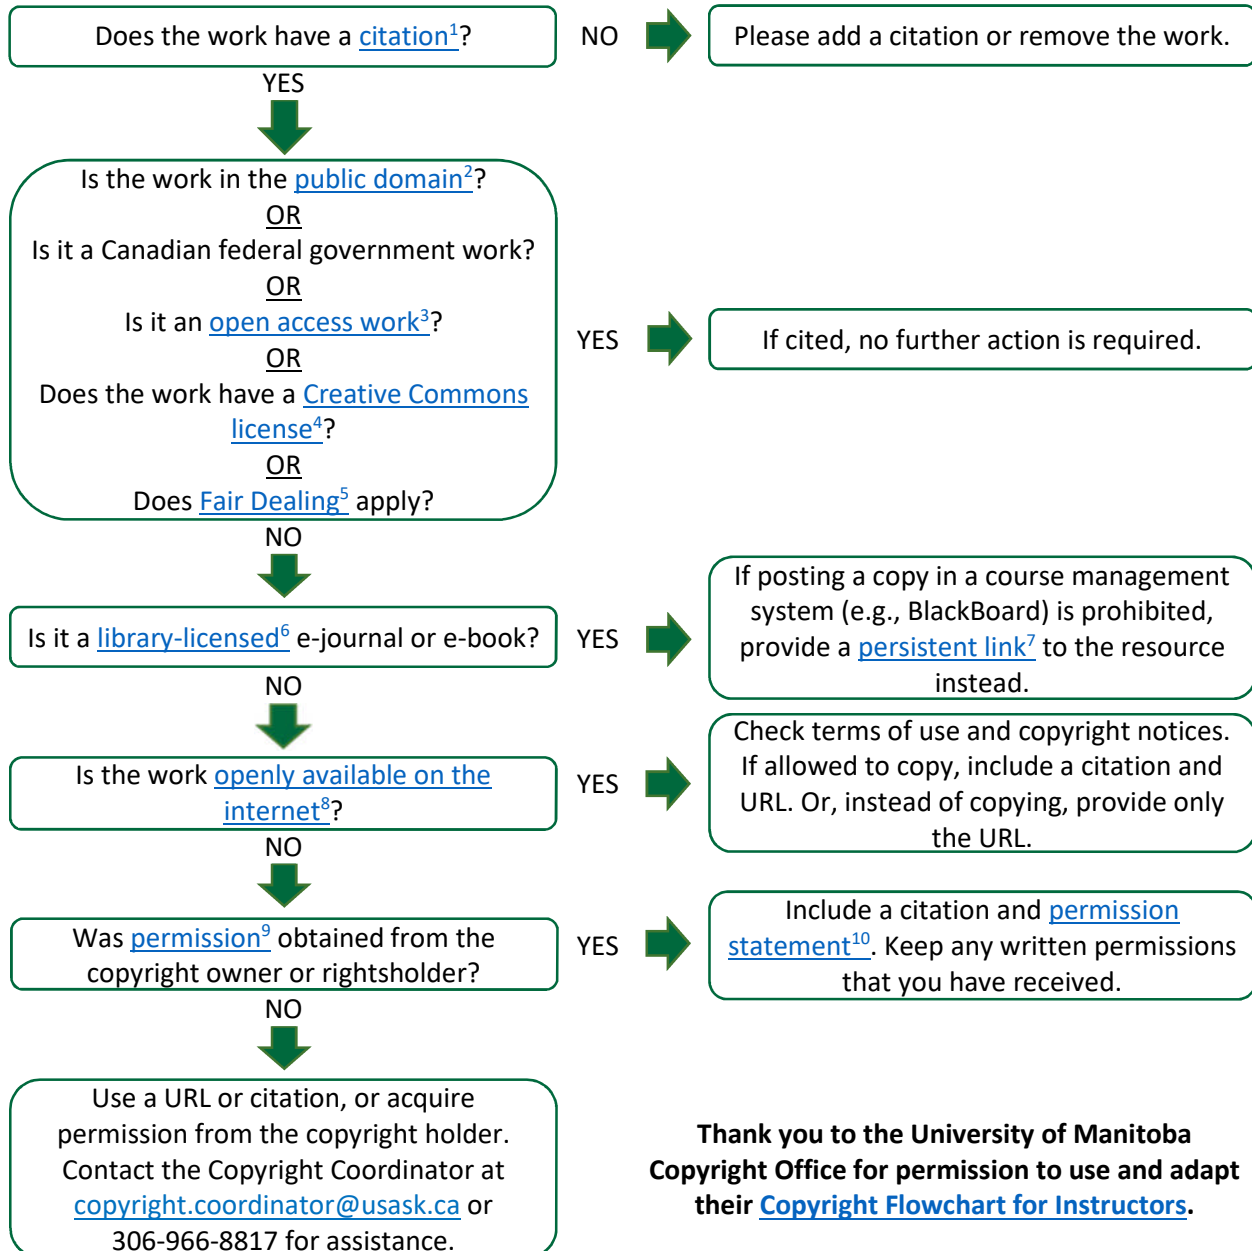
Does the work have a citation$^1$?

NO

Please add a citation or remove the work.

YES

Is the work in the public domain$^2$?
OR
Is it a Canadian federal government work?
OR
Is it an open access work$^3$?
OR
Does the work have a Creative Commons license$^4$?
OR
Does Fair Dealing$^5$ apply?

YES

If cited, no further action is required.

NO

Is it a library-licensed$^6$ e-journal or e-book?

YES

If posting a copy in a course management system (e.g., BlackBoard) is prohibited, provide a persistent link$^7$ to the resource instead.

NO

Is the work openly available on the internet$^8$?

YES

Check terms of use and copyright notices. If allowed to copy, include a citation and URL. Or, instead of copying, provide only the URL.

NO

Was permission$^9$ obtained from the copyright owner or rightsholder?

YES

Include a citation and permission statement$^{10}$. Keep any written permissions that you have received.

NO

Use a URL or citation, or acquire permission from the copyright holder. Contact the Copyright Coordinator at copyright.coordinator@usask.ca or 306-966-8817 for assistance.

**Thank you to the University of Manitoba Copyright Office for permission to use and adapt their Copyright Flowchart for Instructors.**